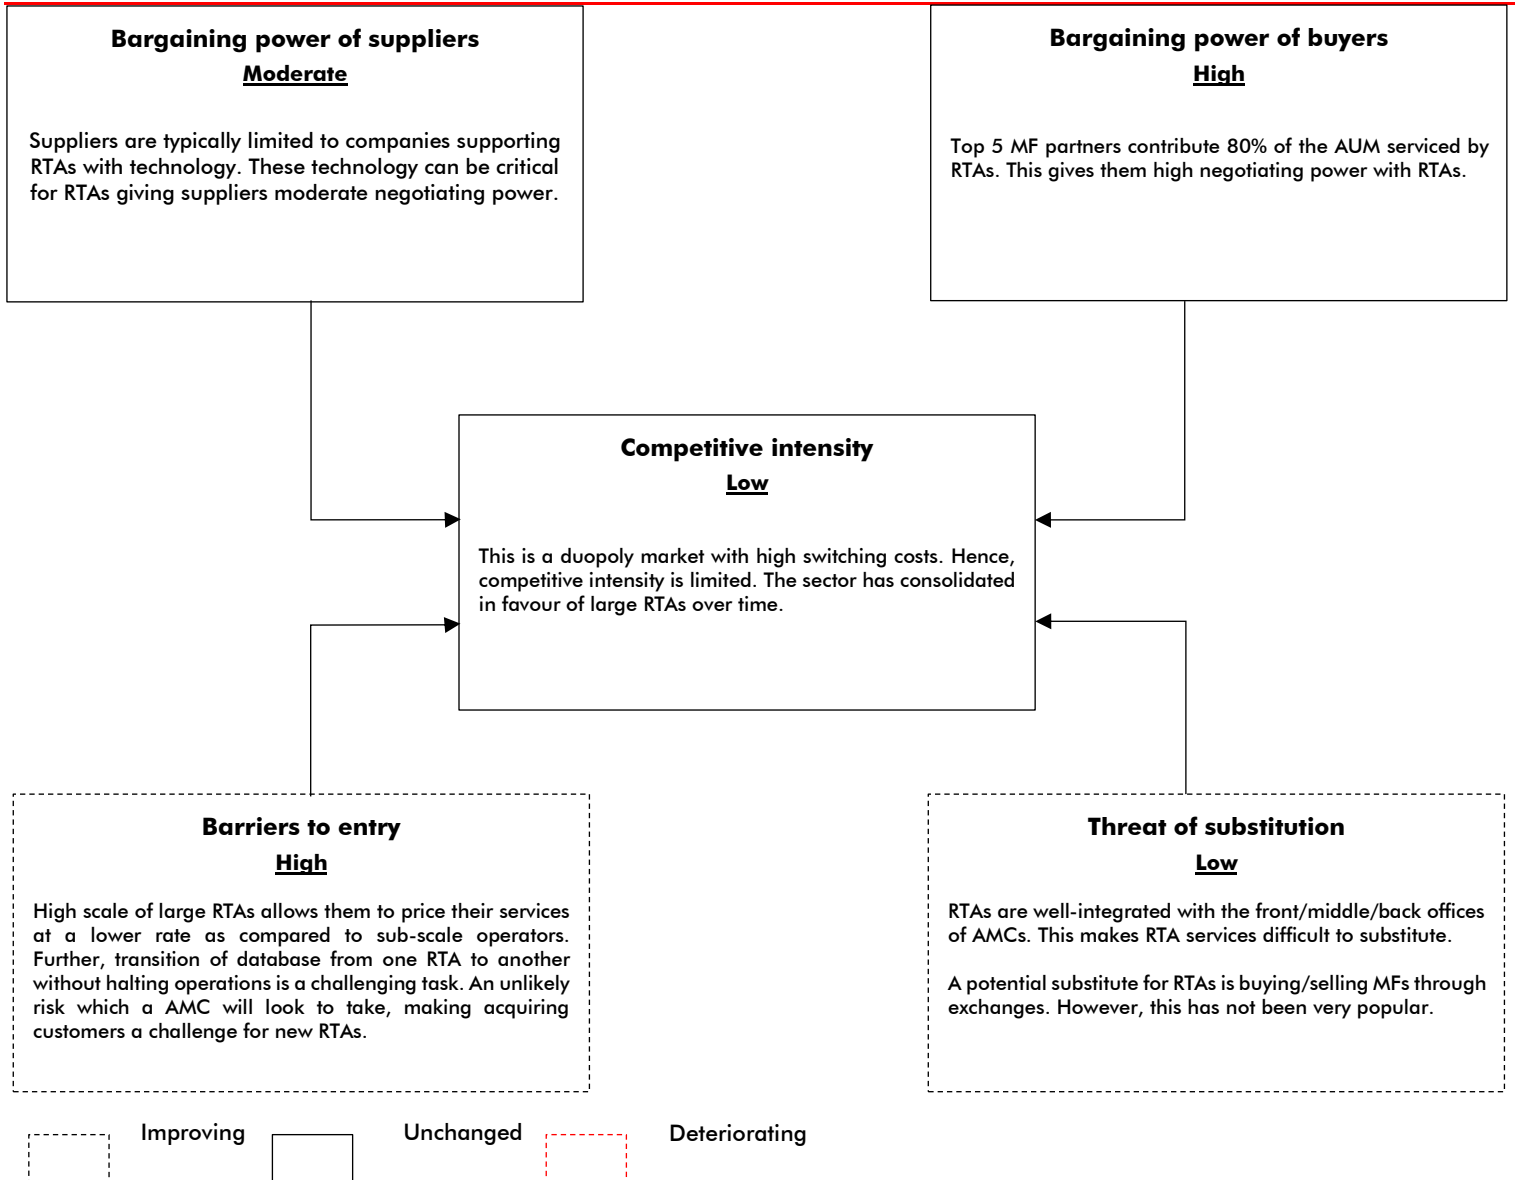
Bargaining power of suppliers

Moderate

Suppliers are typically limited to companies supporting RTAs with technology. These technology can be critical for RTAs giving suppliers moderate negotiating power.

Bargaining power of buyers

High

Top 5 MF partners contribute 80% of the AUM serviced by RTAs. This gives them high negotiating power with RTAs.

Competitive intensity

Low

This is a duopoly market with high switching costs. Hence, competitive intensity is limited. The sector has consolidated in favour of large RTAs over time.

Barriers to entry

High

High scale of large RTAs allows them to price their services at a lower rate as compared to sub-scale operators. Further, transition of database from one RTA to another without halting operations is a challenging task. An unlikely risk which a AMC will look to take, making acquiring customers a challenge for new RTAs.

Threat of substitution

Low

RTAs are well-integrated with the front/middle/back offices of AMCs. This makes RTA services difficult to substitute.

A potential substitute for RTAs is buying/selling MFs through exchanges. However, this has not been very popular.

Improving

Unchanged

Deteriorating